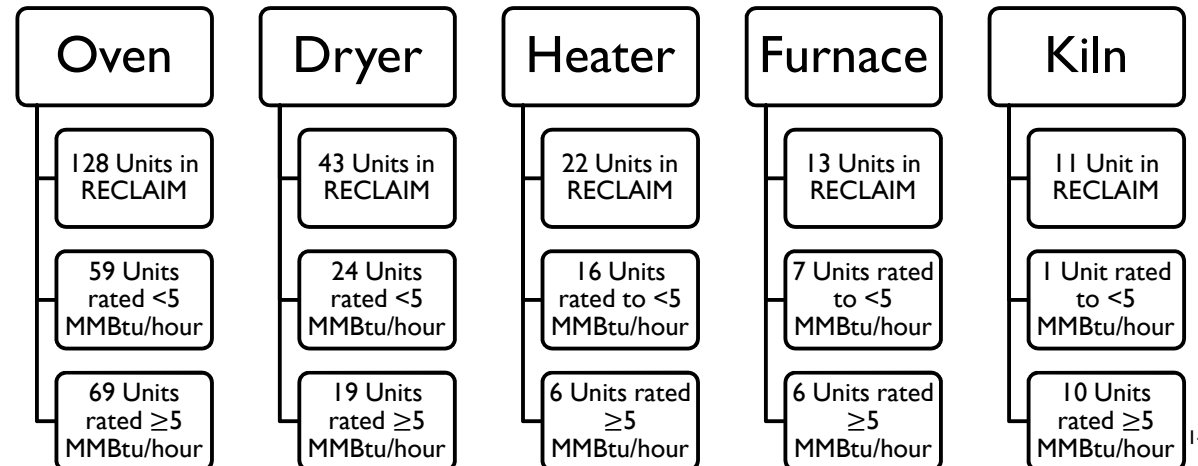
Oven

128 Units in RECLAIM

59 Units rated <5 MMBtu/hour

69 Units rated $\geq$5 MMBtu/hour

Dryer

43 Units in RECLAIM

24 Units rated <5 MMBtu/hour

19 Units rated $\geq$5 MMBtu/hour

Heater

22 Units in RECLAIM

16 Units rated to <5 MMBtu/hour

6 Units rated $\geq$5 MMBtu/hour

Furnace

13 Units in RECLAIM

7 Units rated to <5 MMBtu/hour

6 Units rated $\geq$5 MMBtu/hour

Kiln

11 Unit in RECLAIM

1 Unit rated to <5 MMBtu/hour

10 Units rated $\geq$5 MMBtu/hour

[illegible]